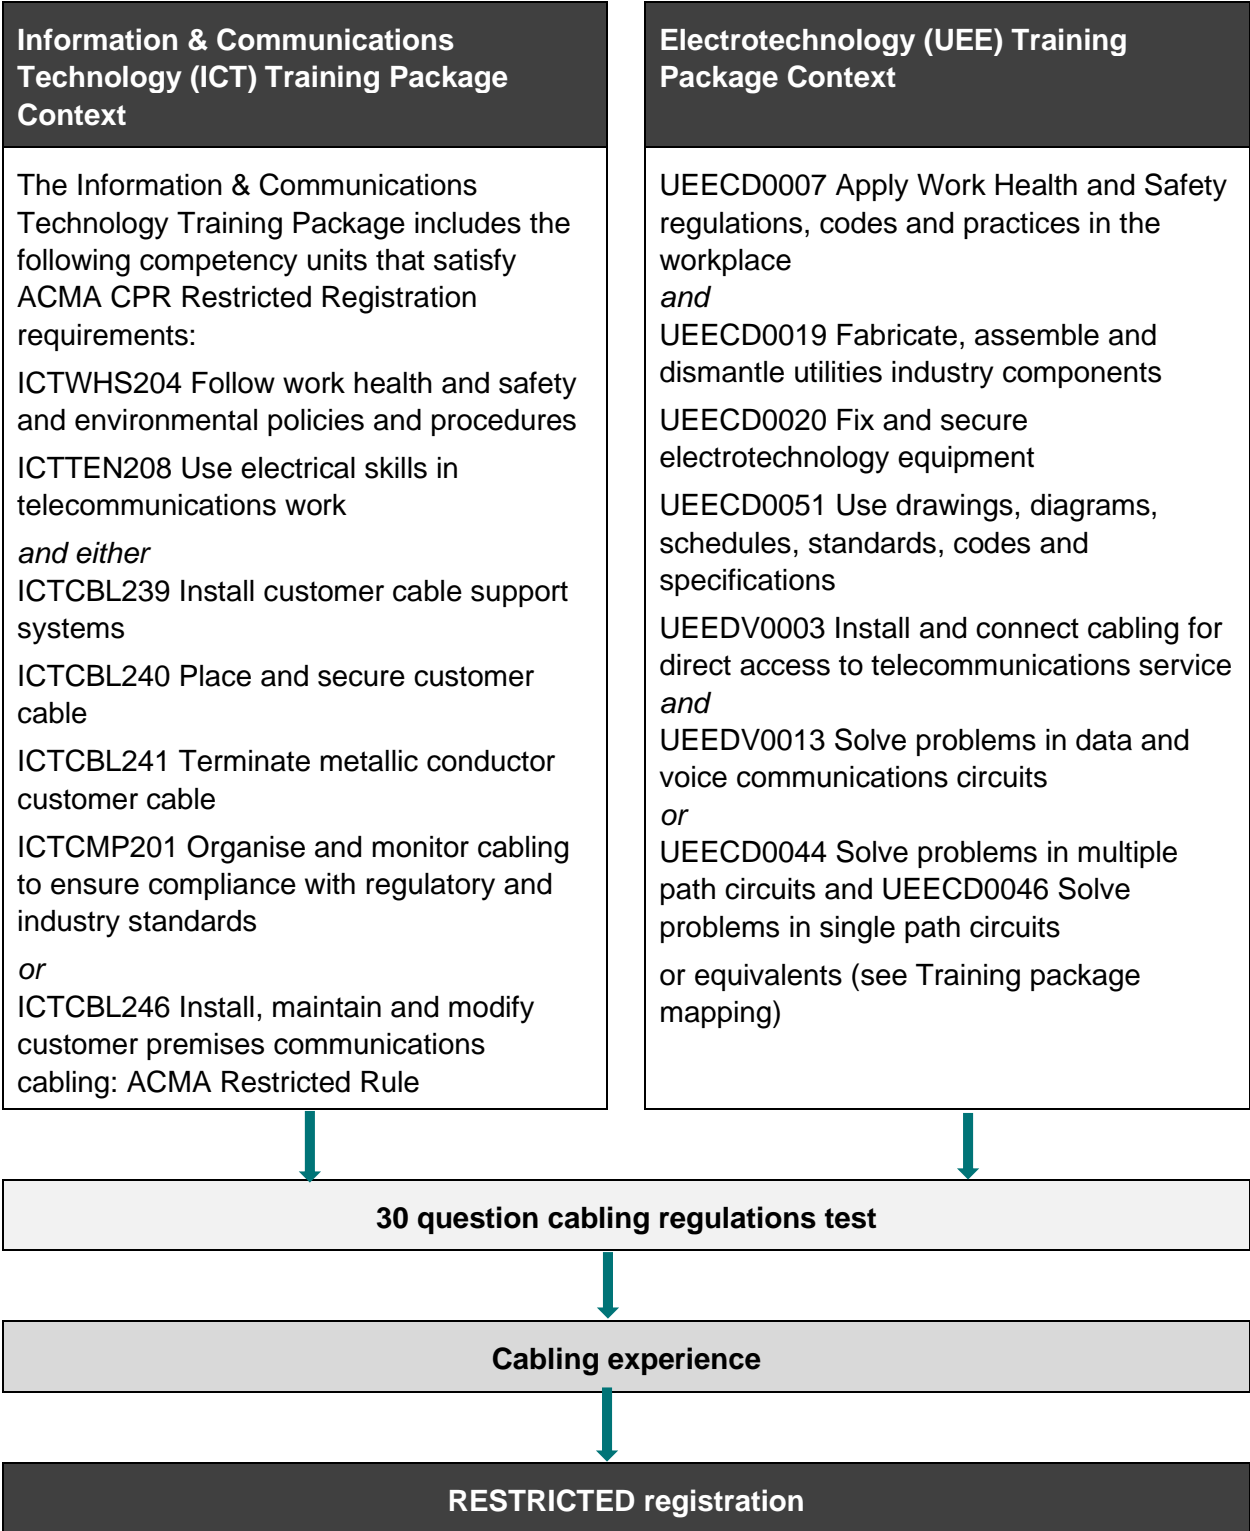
Information & Communications Technology (ICT) Training Package Context

The Information & Communications Technology Training Package includes the following competency units that satisfy ACMA CPR Restricted Registration requirements:

ICTWHS204 Follow work health and safety and environmental policies and procedures

ICTTEN208 Use electrical skills in telecommunications work

*and either*
ICTCBL239 Install customer cable support systems

ICTCBL240 Place and secure customer cable

ICTCBL241 Terminate metallic conductor customer cable

ICTCMP201 Organise and monitor cabling to ensure compliance with regulatory and industry standards

*or*
ICTCBL246 Install, maintain and modify customer premises communications cabling: ACMA Restricted Rule

Electrotechnology (UEE) Training Package Context

UEECD0007 Apply Work Health and Safety regulations, codes and practices in the workplace
*and*
UEECD0019 Fabricate, assemble and dismantle utilities industry components

UEECD0020 Fix and secure electrotechnology equipment

UEECD0051 Use drawings, diagrams, schedules, standards, codes and specifications

UEEDV0003 Install and connect cabling for direct access to telecommunications service
*and*
UEEDV0013 Solve problems in data and voice communications circuits
*or*
UEECD0044 Solve problems in multiple path circuits and UEECD0046 Solve problems in single path circuits

or equivalents (see Training package mapping)

30 question cabling regulations test

Cabling experience

RESTRICTED registration